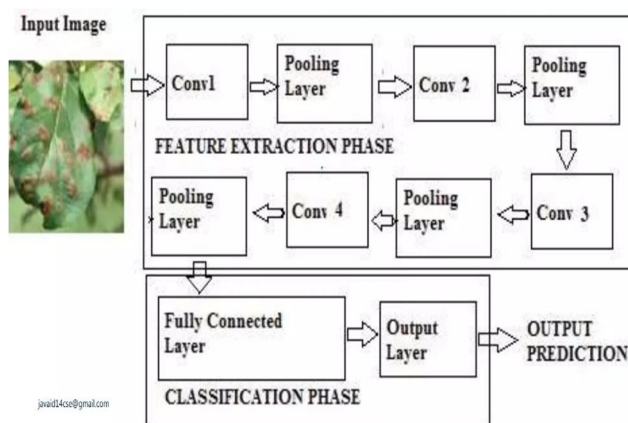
Input Image

Conv1

Pooling Layer

Conv 2

Pooling Layer

FEATURE EXTRACTION PHASE

Pooling Layer

Conv 4

Pooling Layer

Conv 3

Fully Connected Layer

Output Layer

OUTPUT PREDICTION

javaid14cse@gmail.com

CLASSIFICATION PHASE